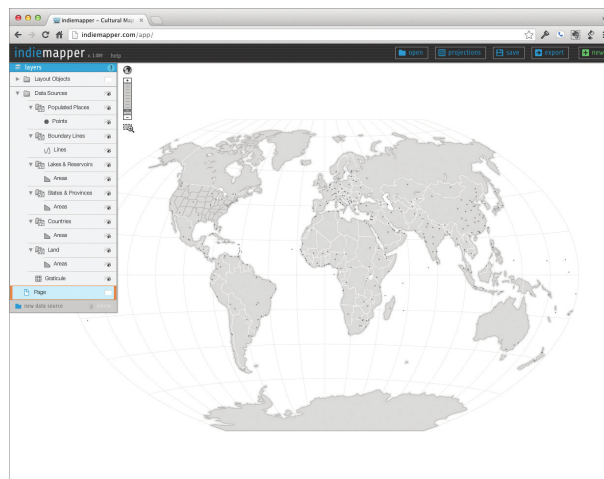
indiemapper – Cultural Map ×

indiemapper.com/app/

indiemapper v.1.0.0 help

open projections save export new

layers

Layout Objects

Data Sources

Populated Places

Points

Boundary Lines

Lines

Lakes & Reservoirs

Areas

States & Provinces

Areas

Countries

Areas

Land

Areas

Graticule

Page

new data source